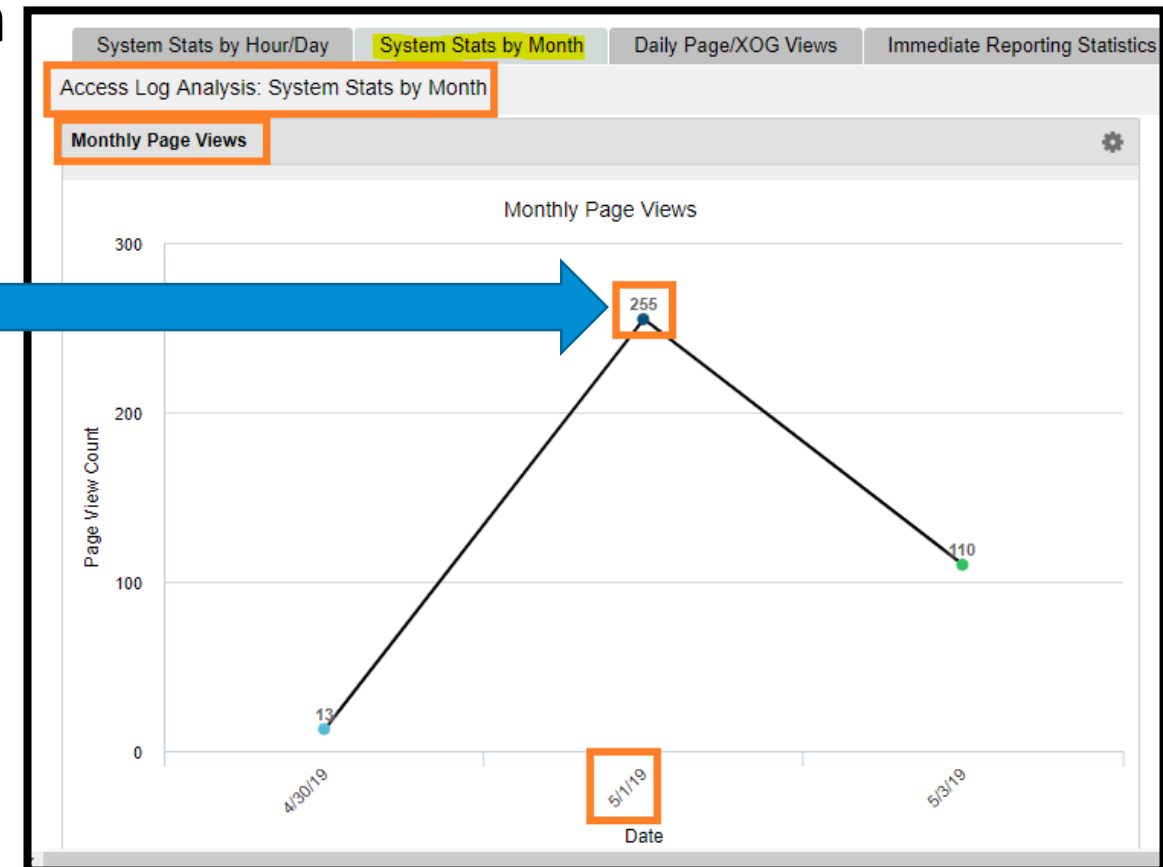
System Stats by Hour/Day | System Stats by Month | Daily Page/XOG Views | Immediate Reporting Statistics

Access Log Analysis: System Stats by Month

Monthly Page Views

Monthly Page Views

300
200
100
0

Page View Count

255
110
13

4/30/19
5/1/19
5/3/19

Date